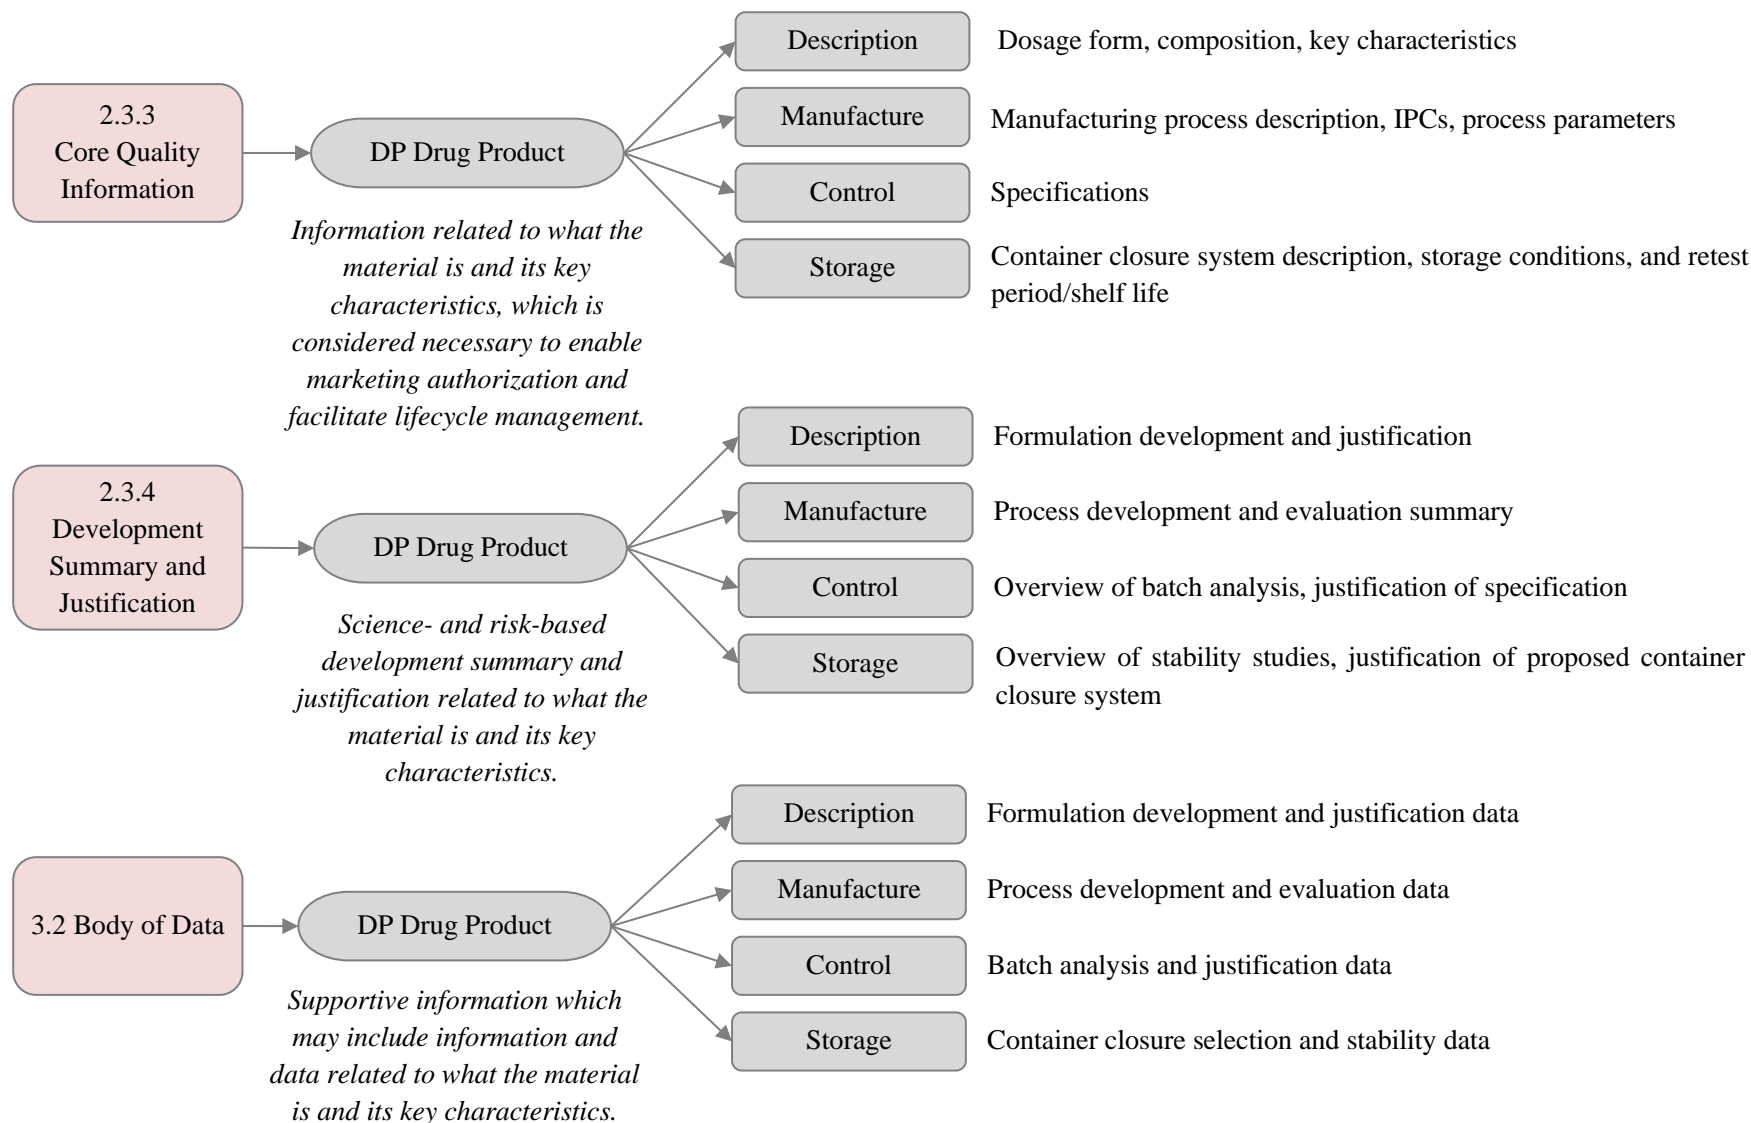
2.3.3 Core Quality Information

DP Drug Product

Information related to what the material is and its key characteristics, which is considered necessary to enable marketing authorization and facilitate lifecycle management.

Description
Dosage form, composition, key characteristics

Manufacture
Manufacturing process description, IPCs, process parameters

Control
Specifications

Storage
Container closure system description, storage conditions, and retest period/shelf life

2.3.4 Development Summary and Justification

DP Drug Product

Science- and risk-based development summary and justification related to what the material is and its key characteristics.

Description
Formulation development and justification

Manufacture
Process development and evaluation summary

Control
Overview of batch analysis, justification of specification

Storage
Overview of stability studies, justification of proposed container closure system

3.2 Body of Data

DP Drug Product

Supportive information which may include information and data related to what the material is and its key characteristics.

Description
Formulation development and justification data

Manufacture
Process development and evaluation data

Control
Batch analysis and justification data

Storage
Container closure selection and stability data